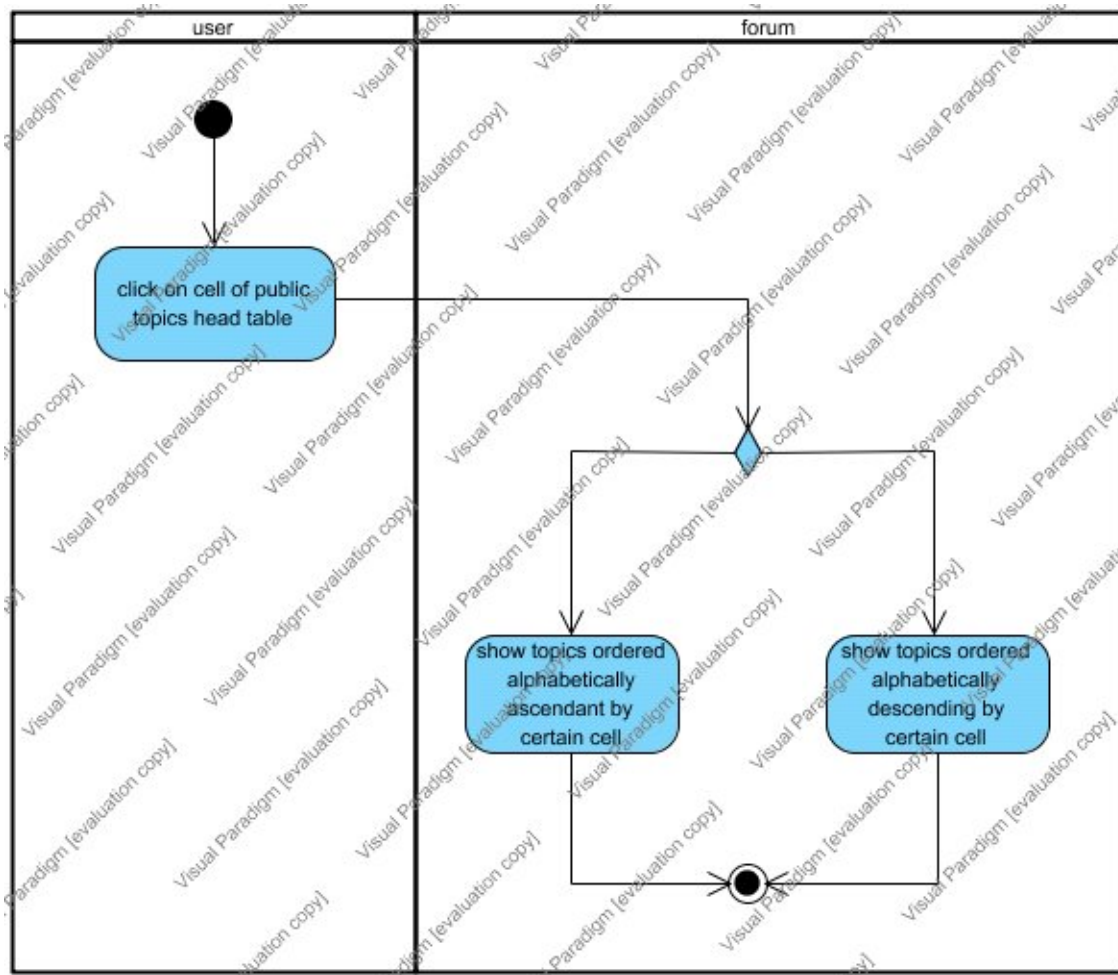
user

forum

click on cell of public topics head table

show topics ordered alphabetically ascendant by certain cell

show topics ordered alphabetically descending by certain cell

Visual Paradigm [evaluation copy]